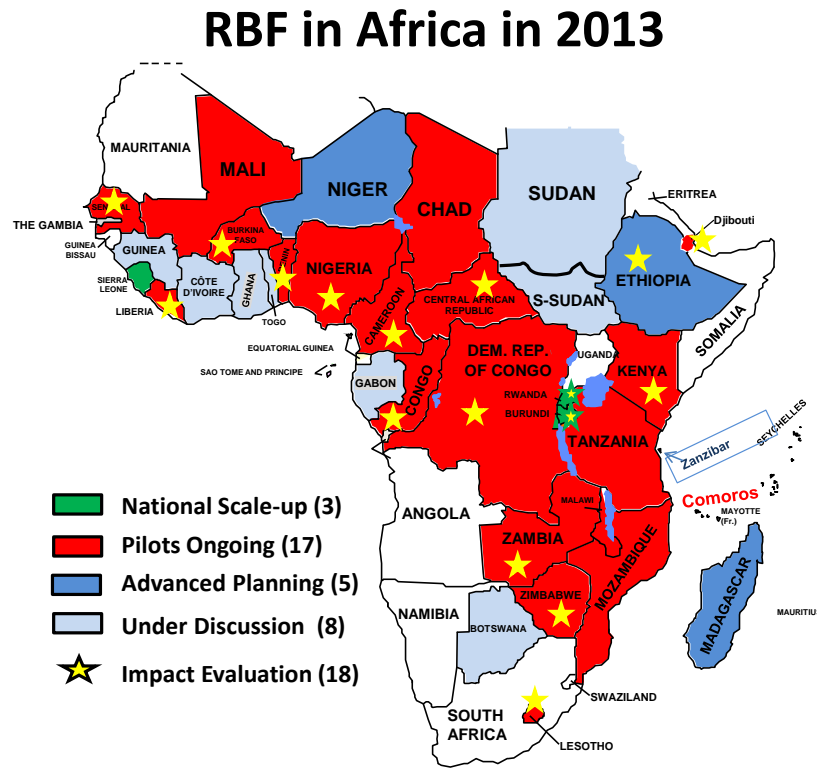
RBF in Africa in 2013

MAURITANIA
MALI
NIGER
CHAD
SUDAN
ERITREA
Djibouti
SENEGAL
THE GAMBIA
GUINEA BISSAU
GUINEA
BURKINA FASO
BENIN
NIGERIA
ETHIOPIA
SIERRA LEONE
LIBERIA
CÔTE D'IVOIRE
GHANA
TOGO
CENTRAL AFRICAN REPUBLIC
S-SUDAN
CAMEROON
SOMALIA
EQUATORIAL GUINEA
SAO TOME AND PRINCIPE
DEM. REP. OF CONGO
UGANDA
KENYA
GABON
CONGO
RWANDA
BURUNDI
TANZANIA
Zanzibar
SEYCHELLES
Comoros
MAYOTTE (Fr.)
MALAWI
ANGOLA
ZAMBIA
MOZAMBIQUE
ZIMBABWE
NAMIBIA
BOTSWANA
MADAGASCAR
MAURITIUS
SWAZILAND
SOUTH AFRICA
LESOTHO

National Scale-up (3)
Pilots Ongoing (17)
Advanced Planning (5)
Under Discussion (8)
Impact Evaluation (18)